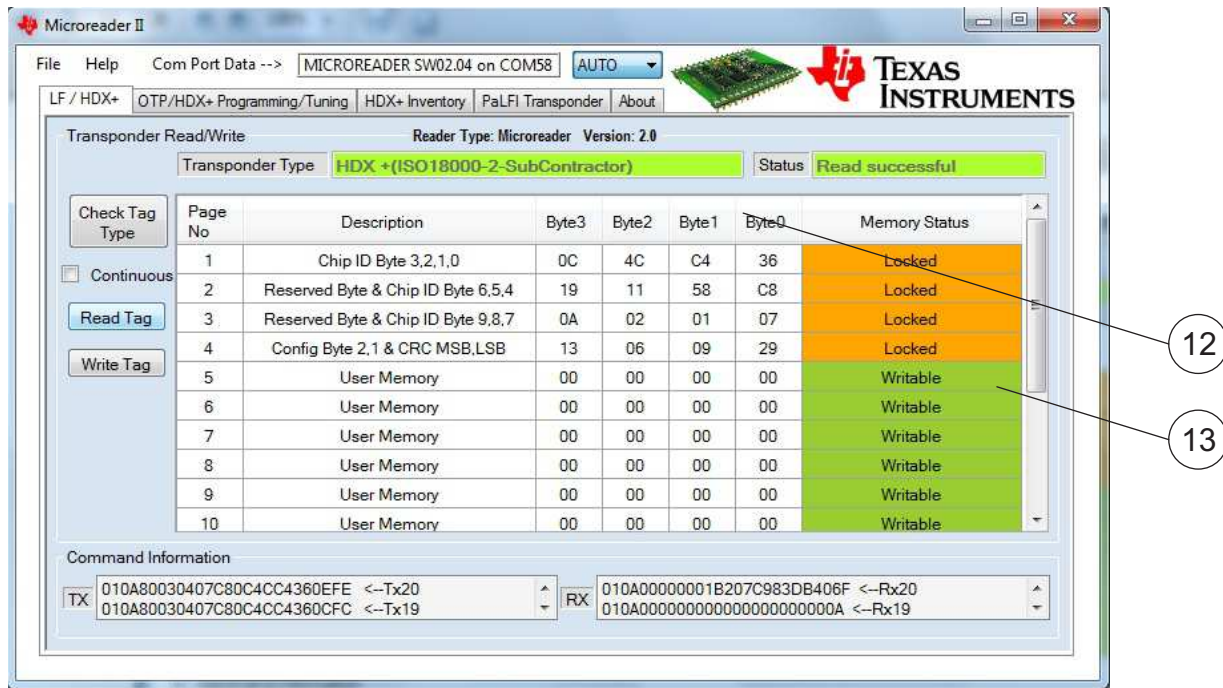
Microreader II

File Help Com Port Data --> MICROREADER SW02.04 on COM58 AUTO

TEXAS INSTRUMENTS

LF / HDX+ | OTP/HDX+ Programming/Tuning | HDX+ Inventory | PaLFI Transponder | About

Transponder Read/Write

Reader Type: Microreader Version: 2.0

Transponder Type HDX +(ISO18000-2-SubContractor)

Status Read successful

Check Tag Type

Continuous

Read Tag

Write Tag

| Page No | Description | Byte3 | Byte2 | Byte1 | Byte0 | Memory Status |
|---|---|---|---|---|---|---|
| 1 | Chip ID Byte 3,2,1,0 | 0C | 4C | C4 | 36 | Locked |
| 2 | Reserved Byte & Chip ID Byte 6,5,4 | 19 | 11 | 58 | C8 | Locked |
| 3 | Reserved Byte & Chip ID Byte 9,8,7 | 0A | 02 | 01 | 07 | Locked |
| 4 | Config Byte 2,1 & CRC MSB,LSB | 13 | 06 | 09 | 29 | Locked |
| 5 | User Memory | 00 | 00 | 00 | 00 | Writable |
| 6 | User Memory | 00 | 00 | 00 | 00 | Writable |
| 7 | User Memory | 00 | 00 | 00 | 00 | Writable |
| 8 | User Memory | 00 | 00 | 00 | 00 | Writable |
| 9 | User Memory | 00 | 00 | 00 | 00 | Writable |
| 10 | User Memory | 00 | 00 | 00 | 00 | Writable |

12

13

Command Information

TX 010A80030407C80C4CC4360EFE <--Tx20
010A80030407C80C4CC4360CFC <--Tx19

RX 010A00000001B207C983DB406F <--Rx20
010A000000000000000000000A <--Rx19